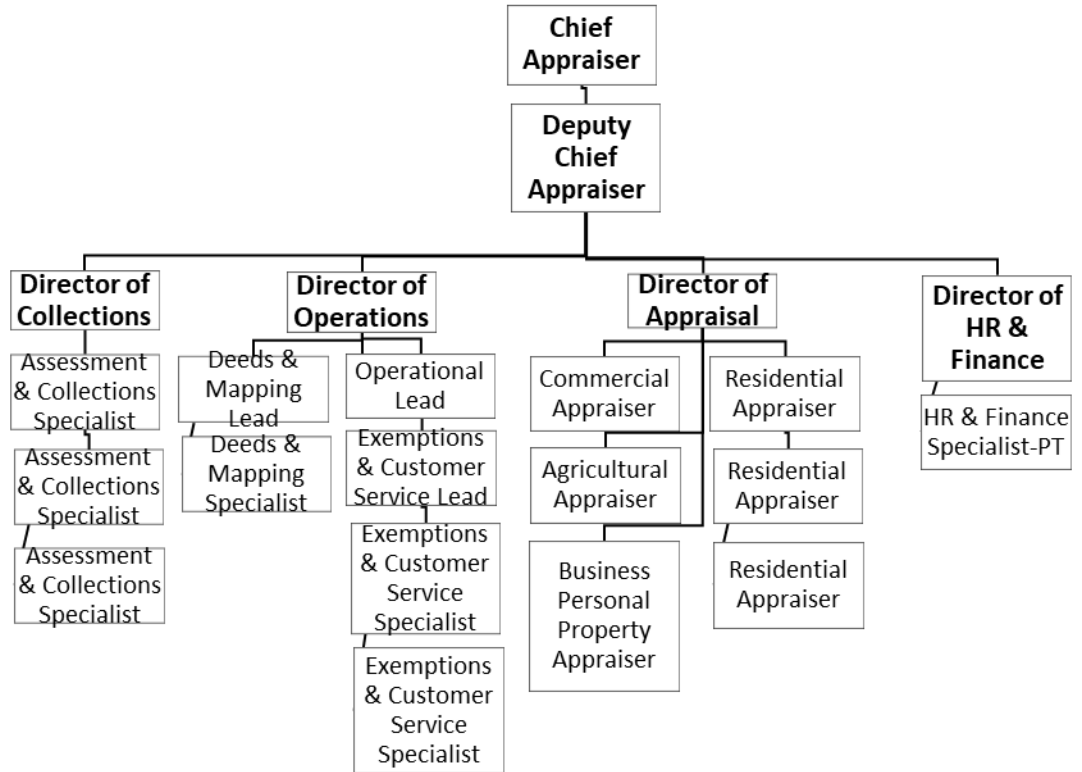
Chief Appraiser

Deputy Chief Appraiser

Director of Collections

Assessment & Collections Specialist

Assessment & Collections Specialist

Assessment & Collections Specialist

Director of Operations

Deeds & Mapping Lead

Deeds & Mapping Specialist

Operational Lead

Exemptions & Customer Service Lead

Exemptions & Customer Service Specialist

Exemptions & Customer Service Specialist

Director of Appraisal

Commercial Appraiser

Agricultural Appraiser

Business Personal Property Appraiser

Residential Appraiser

Residential Appraiser

Residential Appraiser

Director of HR & Finance

HR & Finance Specialist-PT